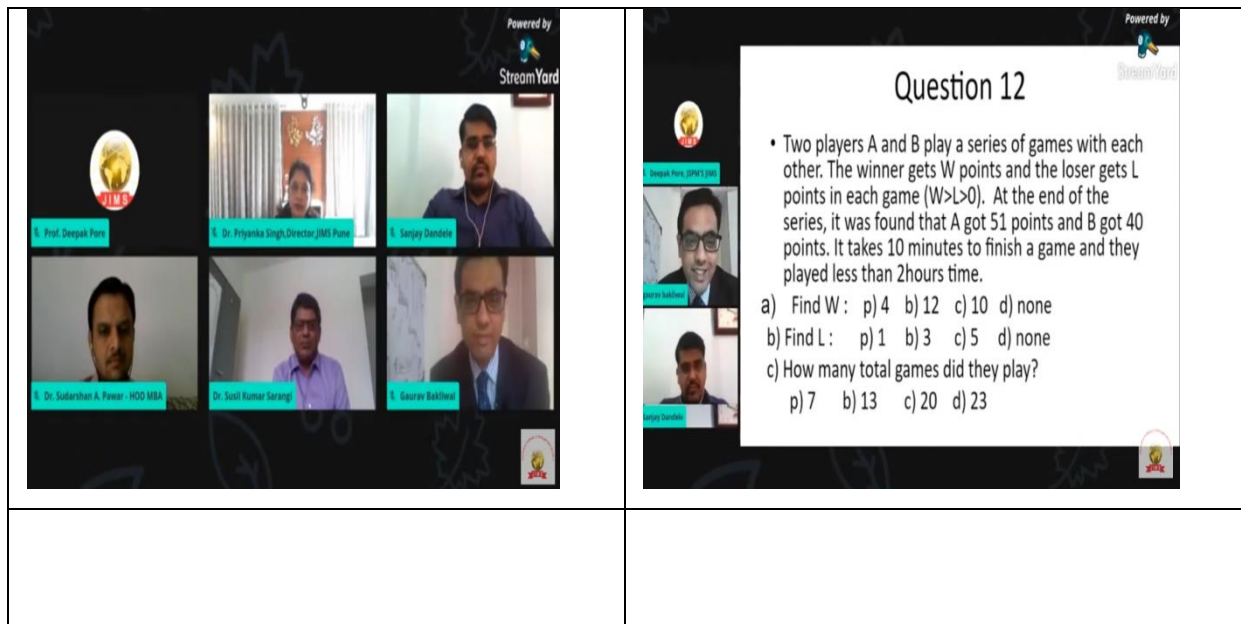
Powered by
StreamYard

JIMS

Prof. Deepak Pore

Dr. Priyanka Singh, Director, JIMS Pune

Sanjay Dandele

Dr. Sudarshan A. Pawar - HOD MBA

Dr. Susil Kumar Sarangi

Gaurav Bakliwal

Powered by
StreamYard

JIMS

Deepak Pore, JSPM'S JIMS

Gaurav Bakliwal

Sanjay Dandele

Question 12

• Two players A and B play a series of games with each other. The winner gets W points and the loser gets L points in each game (W>L>0). At the end of the series, it was found that A got 51 points and B got 40 points. It takes 10 minutes to finish a game and they played less than 2hours time.

a) Find W : p) 4 b) 12 c) 10 d) none

b) Find L : p) 1 b) 3 c) 5 d) none

c) How many total games did they play?

p) 7 b) 13 c) 20 d) 23